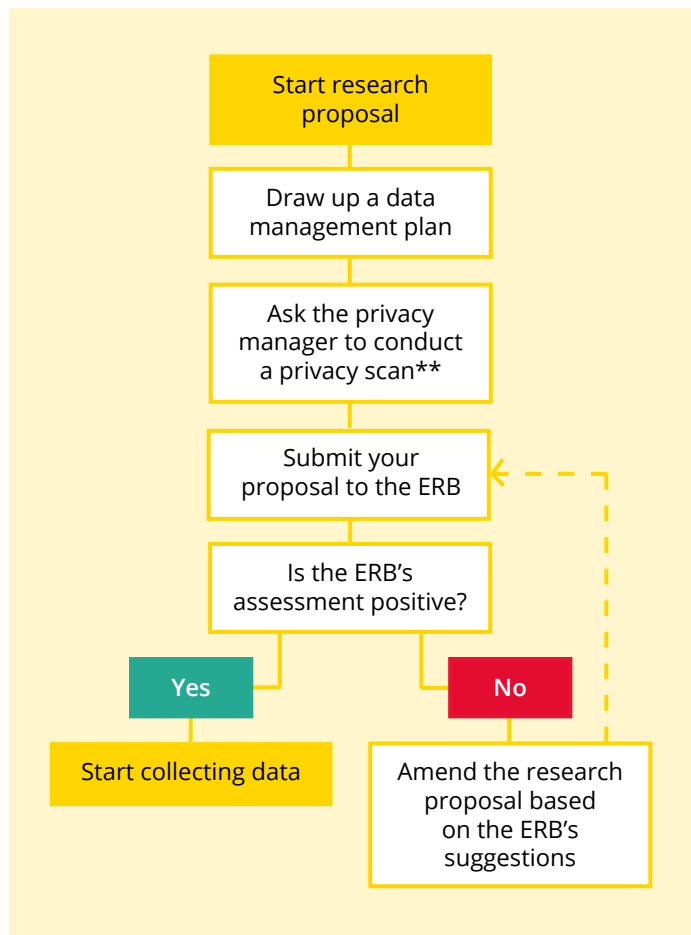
Start research proposal

Draw up a data management plan

Ask the privacy manager to conduct a privacy scan**

Submit your proposal to the ERB

Is the ERB's assessment positive?

Yes

No

Start collecting data

Amend the research proposal based on the ERB's suggestions